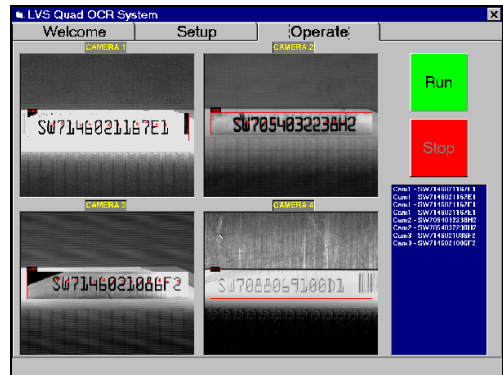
LVS Quad OCR System

Welcome
Setup
Operate

CAMERA 1
SW7146021167E1

CAMERA 2
SW7054032238H2

Run

Stop

CAMERA 3
SW7146021086F2

CAMERA 4
SW7080059100D1

Cam1 - SW7146021167E1
Cam1 - SW7146021167E1
Cam1 - SW7146021167E1
Cam1 - SW7146021167E1
Cam2 - SW7054032238H2
Cam2 - SW7054032238H2
Cam3 - SW7146021086F2
Cam3 - SW7146021086F2